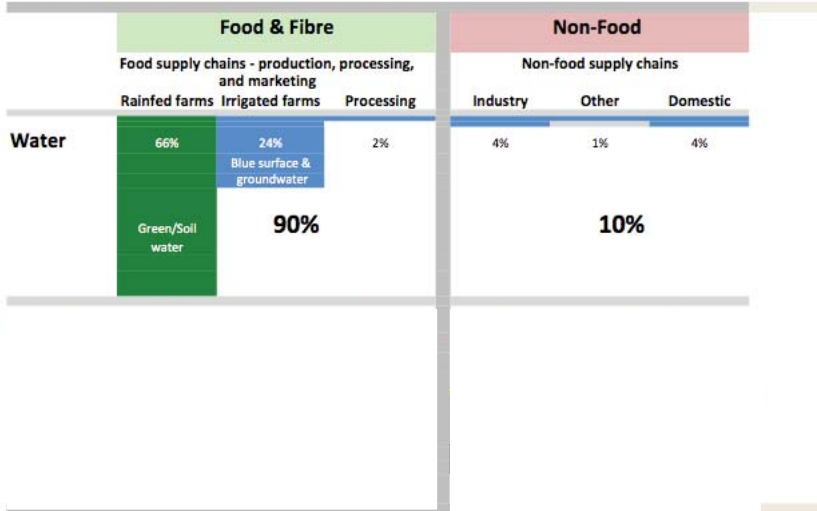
Food & Fibre

Non-Food

Food supply chains - production, processing, and marketing

Non-food supply chains

Rainfed farms Irrigated farms Processing

Industry Other Domestic

Water

66%

24%
Blue surface & groundwater

2%

4% 1% 4%

Green/Soil water

90%

10%